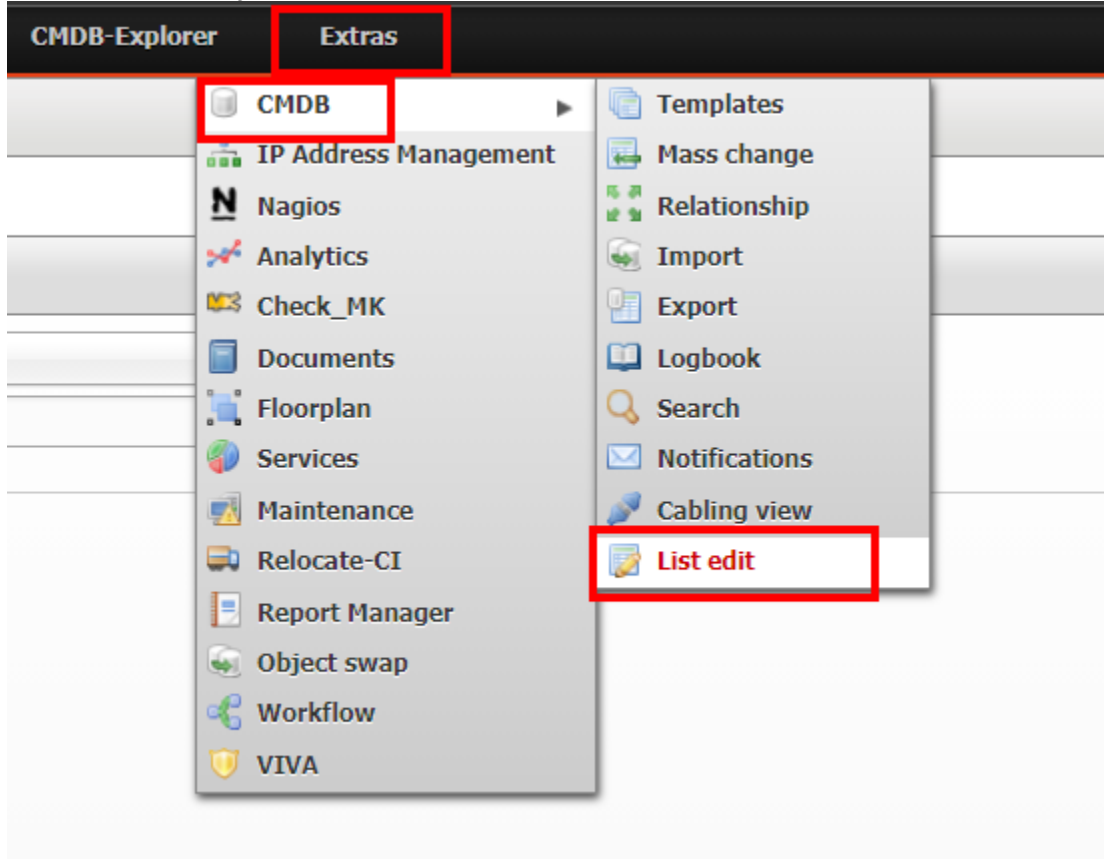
CMDB-Explorer
Extras

CMDB
IP Address Management
Nagios
Analytics
Check_MK
Documents
Floorplan
Services
Maintenance
Relocate-CI
Report Manager
Object swap
Workflow
VIVA

Templates
Mass change
Relationship
Import
Export
Logbook
Search
Notifications
Cabling view
List edit